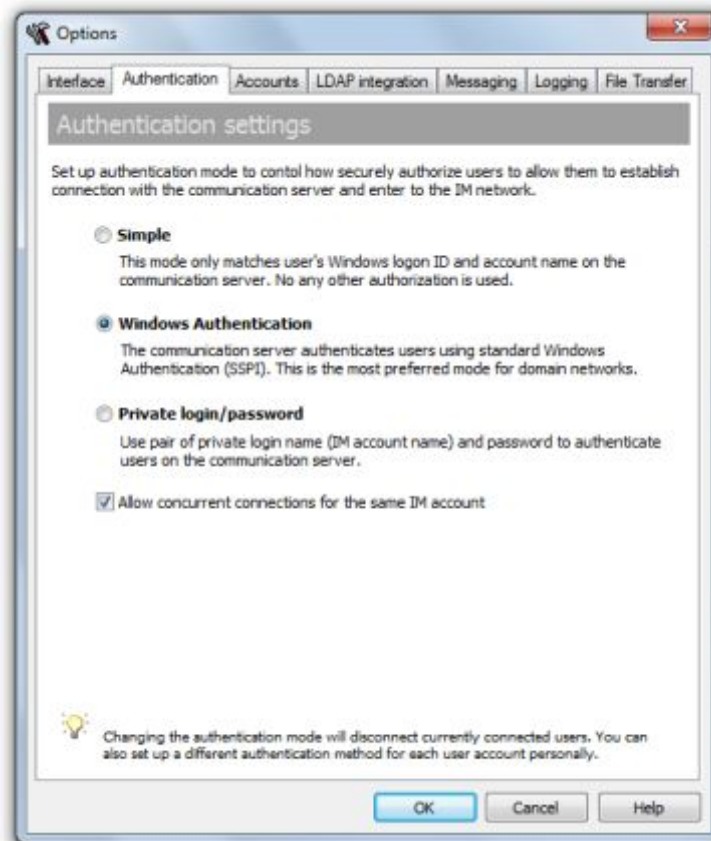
Options

Interface | Authentication | Accounts | LDAP integration | Messaging | Logging | File Transfer

Authentication settings

Set up authentication mode to contol how securely authorize users to allow them to establish connection with the communication server and enter to the IM network.

Simple

This mode only matches user's Windows logon ID and account name on the communication server. No any other authorization is used.

Windows Authentication

The communication server authenticates users using standard Windows Authentication (SSPI). This is the most preferred mode for domain networks.

Private login/password

Use pair of private login name (IM account name) and password to authenticate users on the communication server.

Allow concurrent connections for the same IM account

Changing the authentication mode will disconnect currently connected users. You can also set up a different authentication method for each user account personally.

OK | Cancel | Help